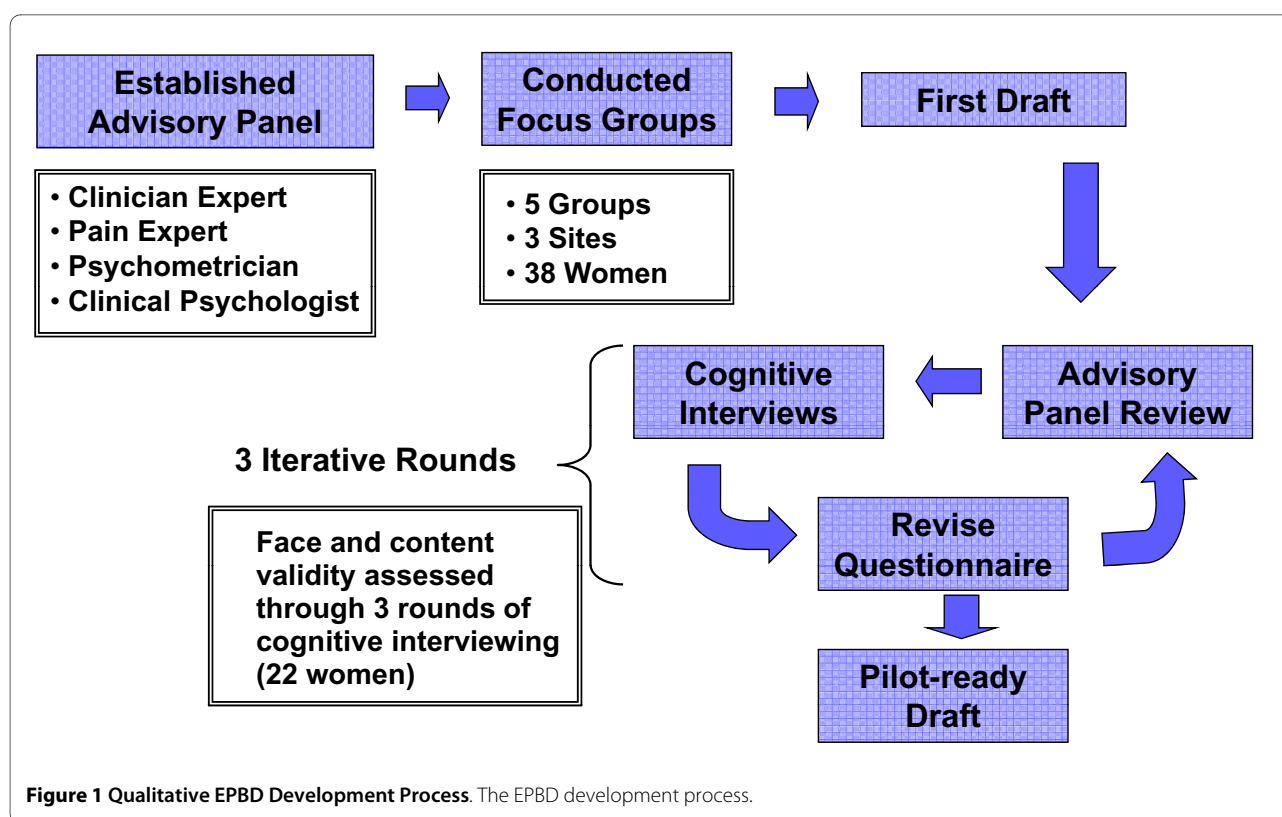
Established Advisory Panel

• Clinician Expert
• Pain Expert
• Psychometrician
• Clinical Psychologist

Conducted Focus Groups

• 5 Groups
• 3 Sites
• 38 Women

First Draft

Advisory Panel Review

Cognitive Interviews

3 Iterative Rounds

Face and content validity assessed through 3 rounds of cognitive interviewing (22 women)

Revise Questionnaire

Pilot-ready Draft

**Figure 1 Qualitative EPBD Development Process**. The EPBD development process.